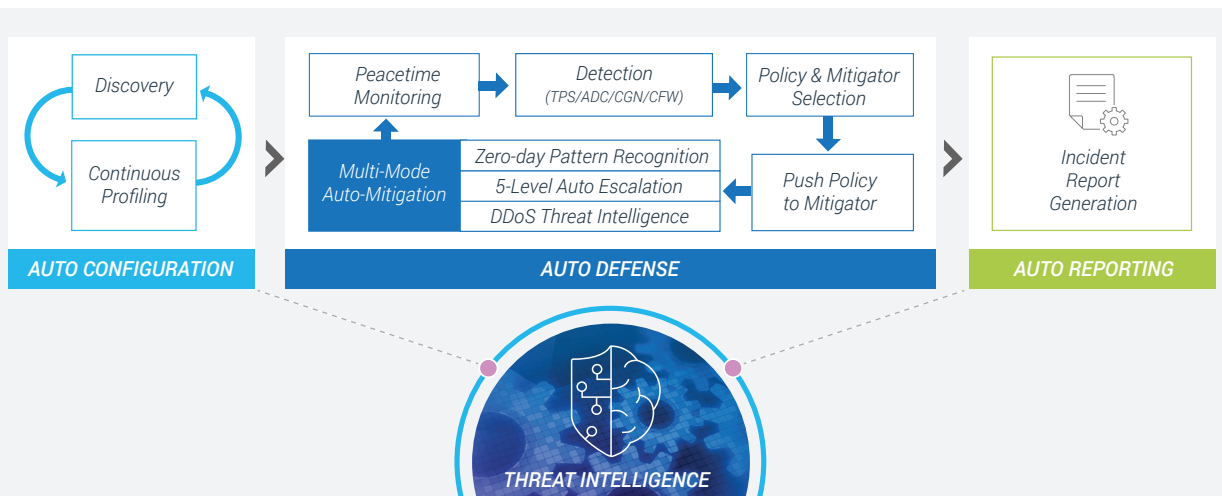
Discovery

Continuous Profiling

AUTO CONFIGURATION

Peacetime Monitoring

Detection
(TPS/ADC/CGN/CFW)

Policy & Mitigator Selection

Multi-Mode Auto-Mitigation

Zero-day Pattern Recognition

5-Level Auto Escalation

DDoS Threat Intelligence

Push Policy to Mitigator

AUTO DEFENSE

Incident Report Generation

AUTO REPORTING

THREAT INTELLIGENCE